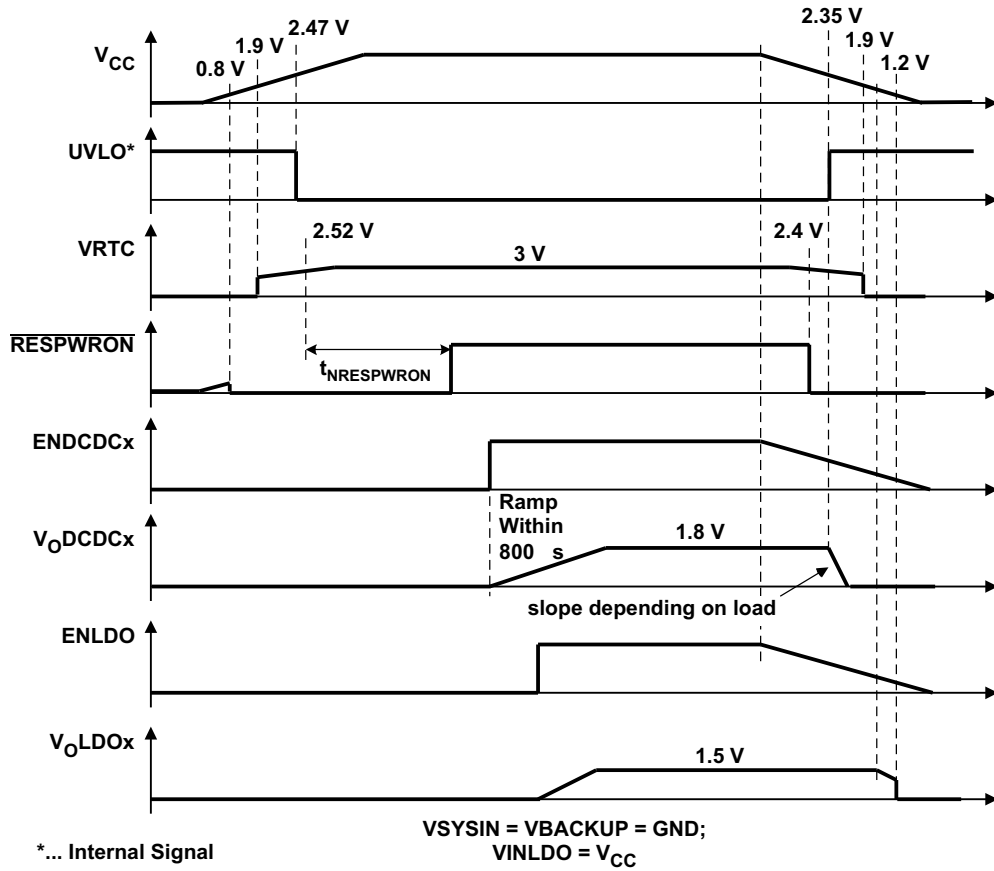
$V_{CC}$
0.8 V
1.9 V
2.47 V
2.35 V
1.9 V
1.2 V

UVLO*

VRTC
2.52 V
3 V
2.4 V

$\overline{\text{RESPWRON}}$
$t_{NRESPWRON}$

ENDCDCx

$V_O$DCDCx
Ramp Within 800 s
1.8 V
slope depending on load

ENLDO

$V_O$LDOx
1.5 V

*... Internal Signal

VSYSIN = VBACKUP = GND;
VINLDO = $V_{CC}$